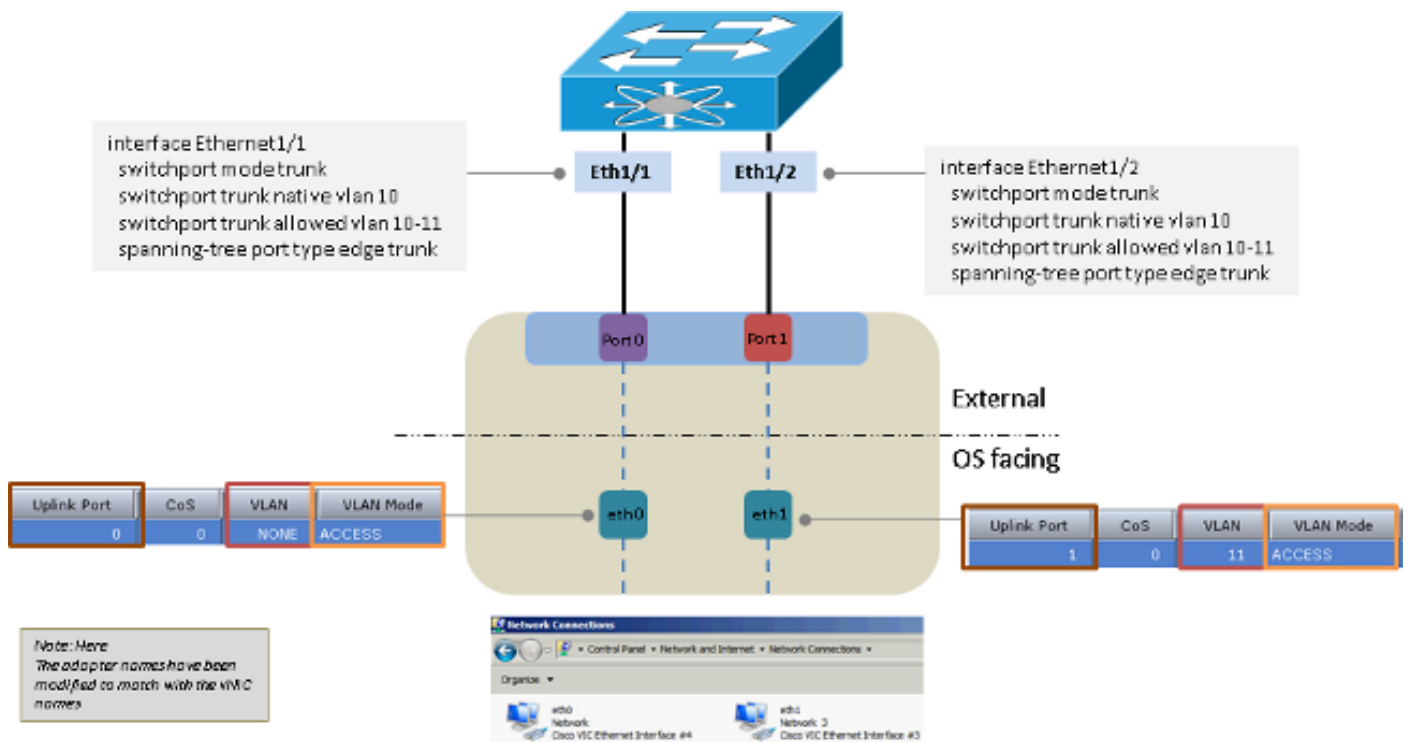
interface Ethernet1/1
switchport mode trunk
switchport trunk native vlan 10
switchport trunk allowed vlan 10-11
spanning-tree port type edge trunk

Eth1/1

Eth1/2

interface Ethernet1/2
switchport mode trunk
switchport trunk native vlan 10
switchport trunk allowed vlan 10-11
spanning-tree port type edge trunk

Port 0

Port 1

External

OS facing

| Uplink Port | CoS | VLAN | VLAN Mode |
|---|---|---|---|
| 0 | 0 | NONE | ACCESS |

eth0

eth1

| Uplink Port | CoS | VLAN | VLAN Mode |
|---|---|---|---|
| 1 | 0 | 11 | ACCESS |

Note: Here
The adapter names have been modified to match with the vNIC names

Network Connections
Control Panel ▸ Network and Internet ▸ Network Connections ▾
Organize ▾
eth0
Network
Cisco VIC Ethernet Interface #4
eth1
Network 3
Cisco VIC Ethernet Interface #3